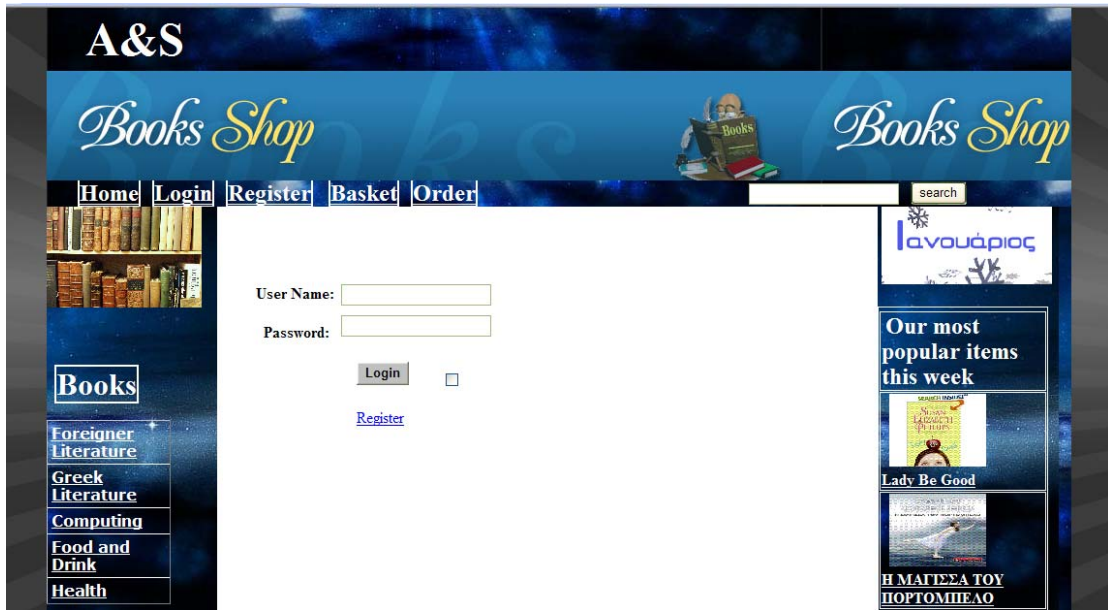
A&S

Books Shop

Books

Books Shop

Home Login Register Basket Order

search

Ιανουάριος

User Name:

Password:

Login

Register

Books

Foreigner Literature

Greek Literature

Computing

Food and Drink

Health

Our most popular items this week

Lady Be Good

Η ΜΑΓΙΣΣΑ ΤΟΥ ΠΟΡΤΟΜΠΕΛΟ